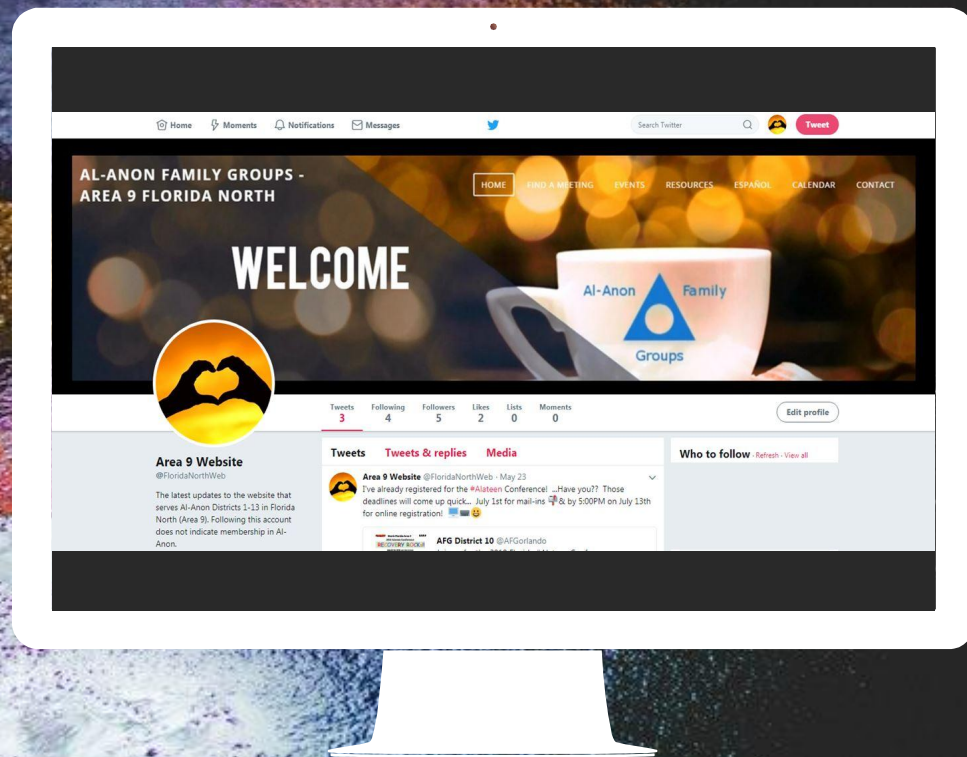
Home Moments Notifications Messages

Search Twitter

Tweet

AL-ANON FAMILY GROUPS - AREA 9 FLORIDA NORTH

HOME FIND A MEETING EVENTS RESOURCES ESPAÑOL CALENDAR CONTACT

WELCOME

Al-Anon Family Groups

Tweets 3 Following 4 Followers 5 Likes 2 Lists 0 Moments 0

Edit profile

Area 9 Website
@FloridaNorthWeb

The latest updates to the website that serves Al-Anon Districts 1-13 in Florida North (Area 9). Following this account does not indicate membership in Al-Anon.

Tweets Tweets & replies Media

Area 9 Website @FloridaNorthWeb · May 23
I've already registered for the #Alateen Conference! ...Have you?? Those deadlines will come up quick... July 1st for mail-ins & by 5:00PM on July 13th for online registration!

AFG District 10 @AFGorlando

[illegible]

Who to follow · Refresh · View all